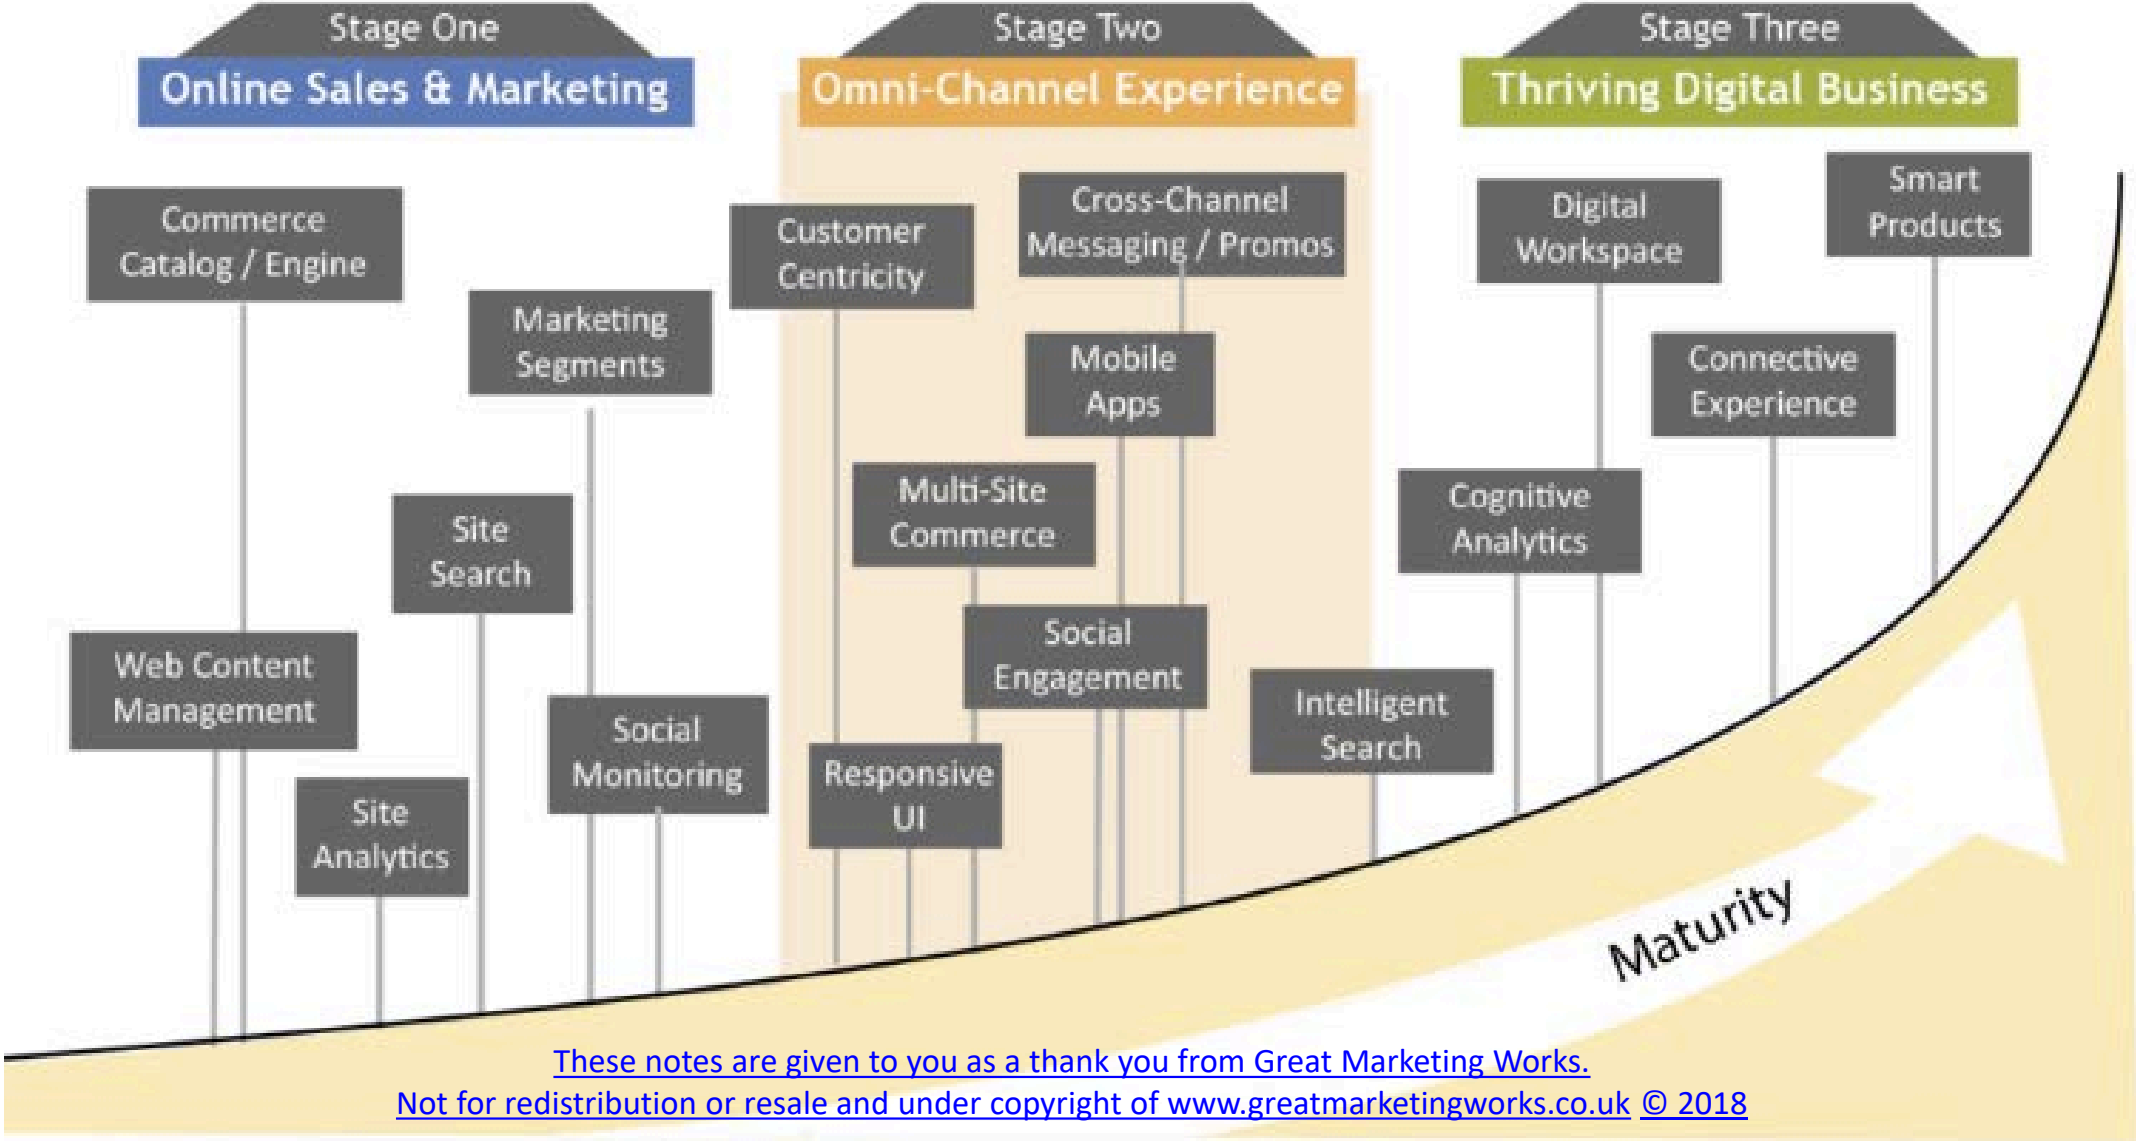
Stage One
Online Sales & Marketing

Stage Two
Omni-Channel Experience

Stage Three
Thriving Digital Business

Commerce Catalog / Engine

Marketing Segments

Site Search

Web Content Management

Site Analytics

Social Monitoring

Customer Centricity

Cross-Channel Messaging / Promos

Mobile Apps

Multi-Site Commerce

Social Engagement

Responsive UI

Intelligent Search

Digital Workspace

Smart Products

Connective Experience

Cognitive Analytics

Maturity

These notes are given to you as a thank you from Great Marketing Works.
Not for redistribution or resale and under copyright of www.greatmarketingworks.co.uk © 2018